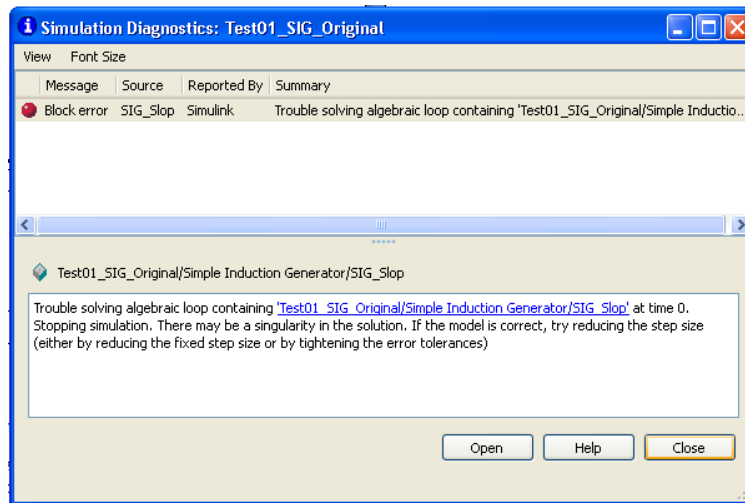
Simulation Diagnostics: Test01_SIG_Original

View Font Size

| Message | Source | Reported By | Summary |
|---|---|---|---|
| Block error | SIG_Slop | Simulink | Trouble solving algebraic loop containing 'Test01_SIG_Original/Simple Inductio... |

Test01_SIG_Original/Simple Induction Generator/SIG_Slop

Trouble solving algebraic loop containing 'Test01_SIG_Original/Simple Induction Generator/SIG_Slop' at time 0. Stopping simulation. There may be a singularity in the solution. If the model is correct, try reducing the step size (either by reducing the fixed step size or by tightening the error tolerances)

Open Help Close